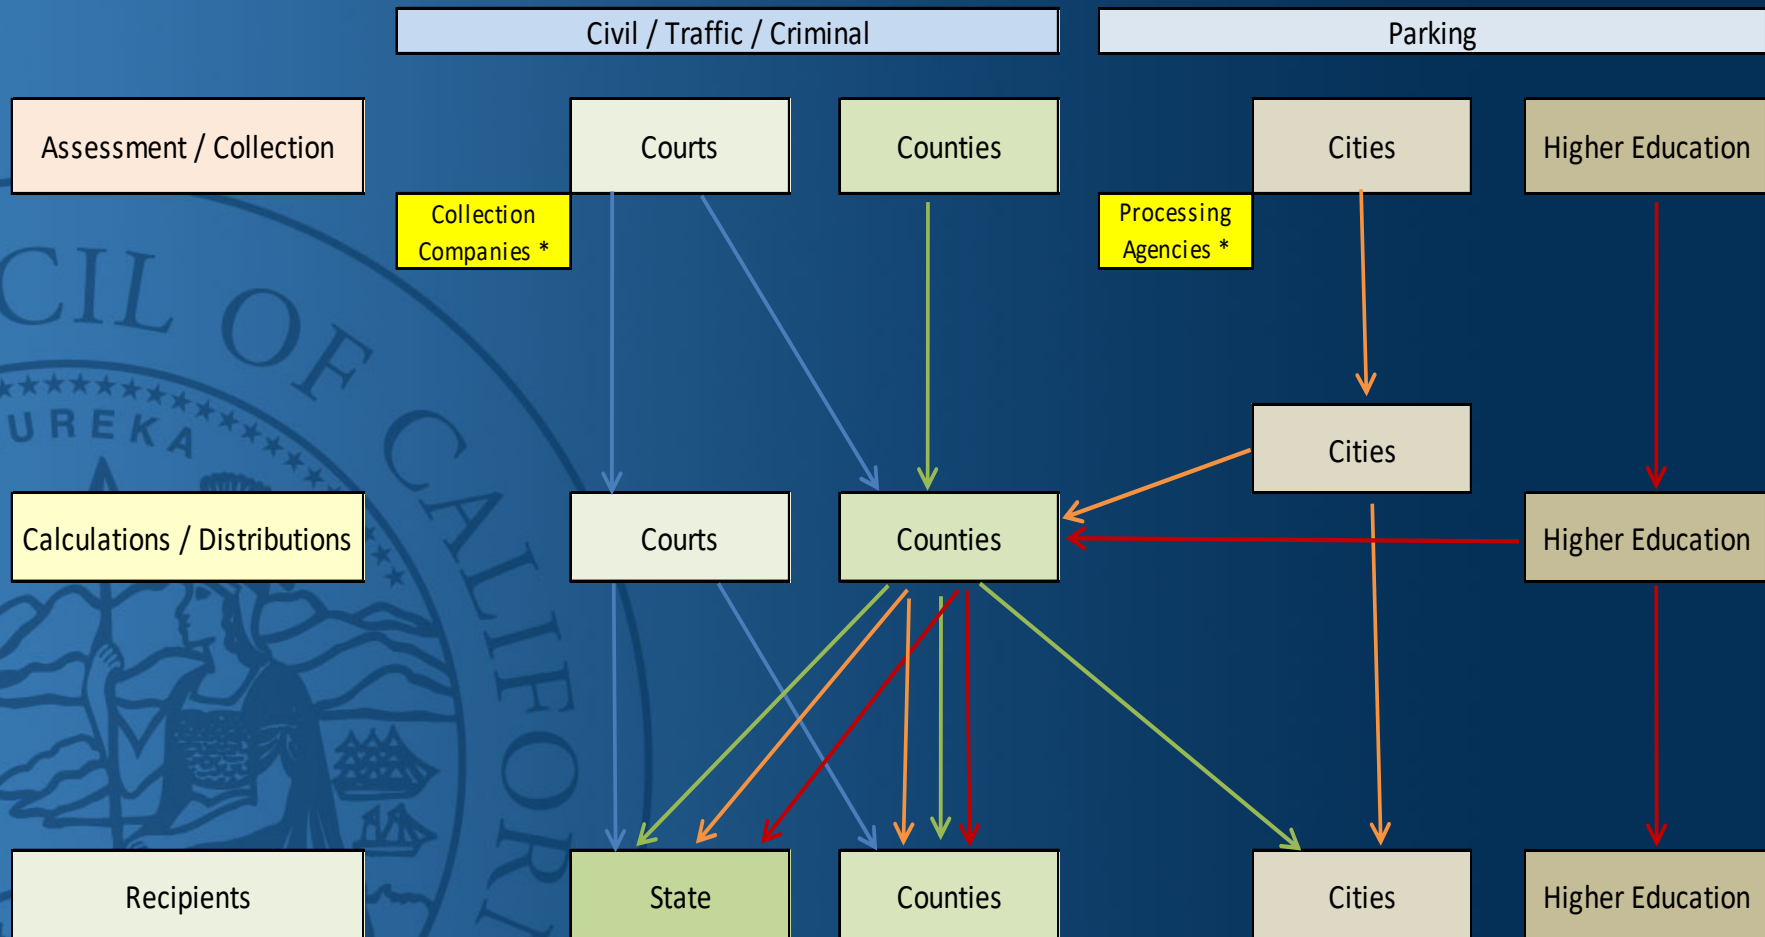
Civil / Traffic / Criminal

Parking

Assessment / Collection

Courts

Counties

Cities

Higher Education

Collection Companies *

Processing Agencies *

Cities

Calculations / Distributions

Courts

Counties

Higher Education

Recipients

State

Counties

Cities

Higher Education

CIL OF CALIFORNIA

EUREKA